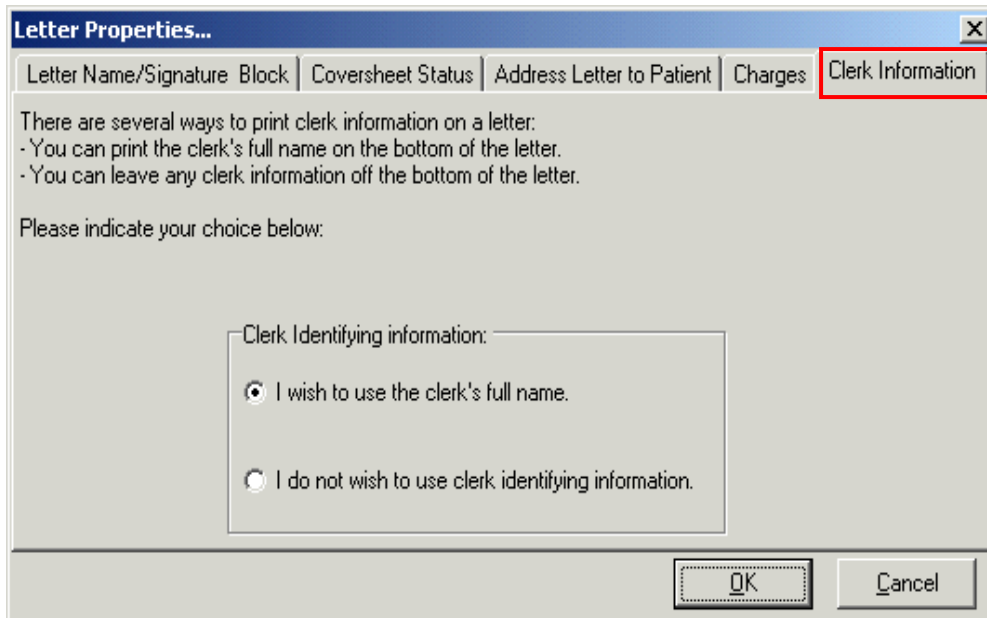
Letter Properties...

X

Letter Name/Signature Block | Coversheet Status | Address Letter to Patient | Charges | Clerk Information

There are several ways to print clerk information on a letter:
- You can print the clerk's full name on the bottom of the letter.
- You can leave any clerk information off the bottom of the letter.

Please indicate your choice below:

Clerk Identifying information:

I wish to use the clerk's full name.

I do not wish to use clerk identifying information.

OK

Cancel